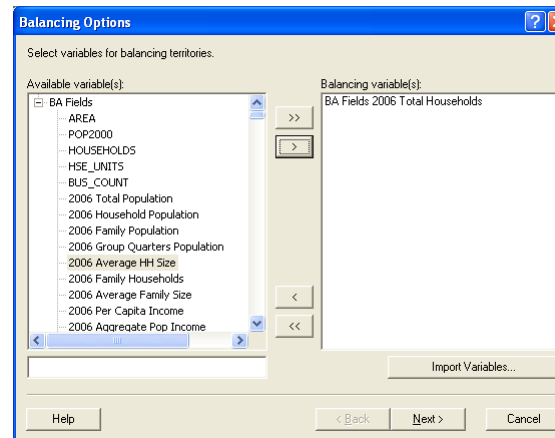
Balancing Options

Select variables for balancing territories.

Available variable(s):

BA Fields
AREA
POP2000
HOUSEHOLDS
HSE_UNITS
BUS_COUNT
2006 Total Population
2006 Household Population
2006 Family Population
2006 Group Quarters Population
2006 Average HH Size
2006 Family Households
2006 Average Family Size
2006 Per Capita Income
2006 Aggregate Pop Income

>>
>
<
<<

Balancing variable(s):

BA Fields 2006 Total Households

Import Variables...

Help
< Back
Next >
Cancel